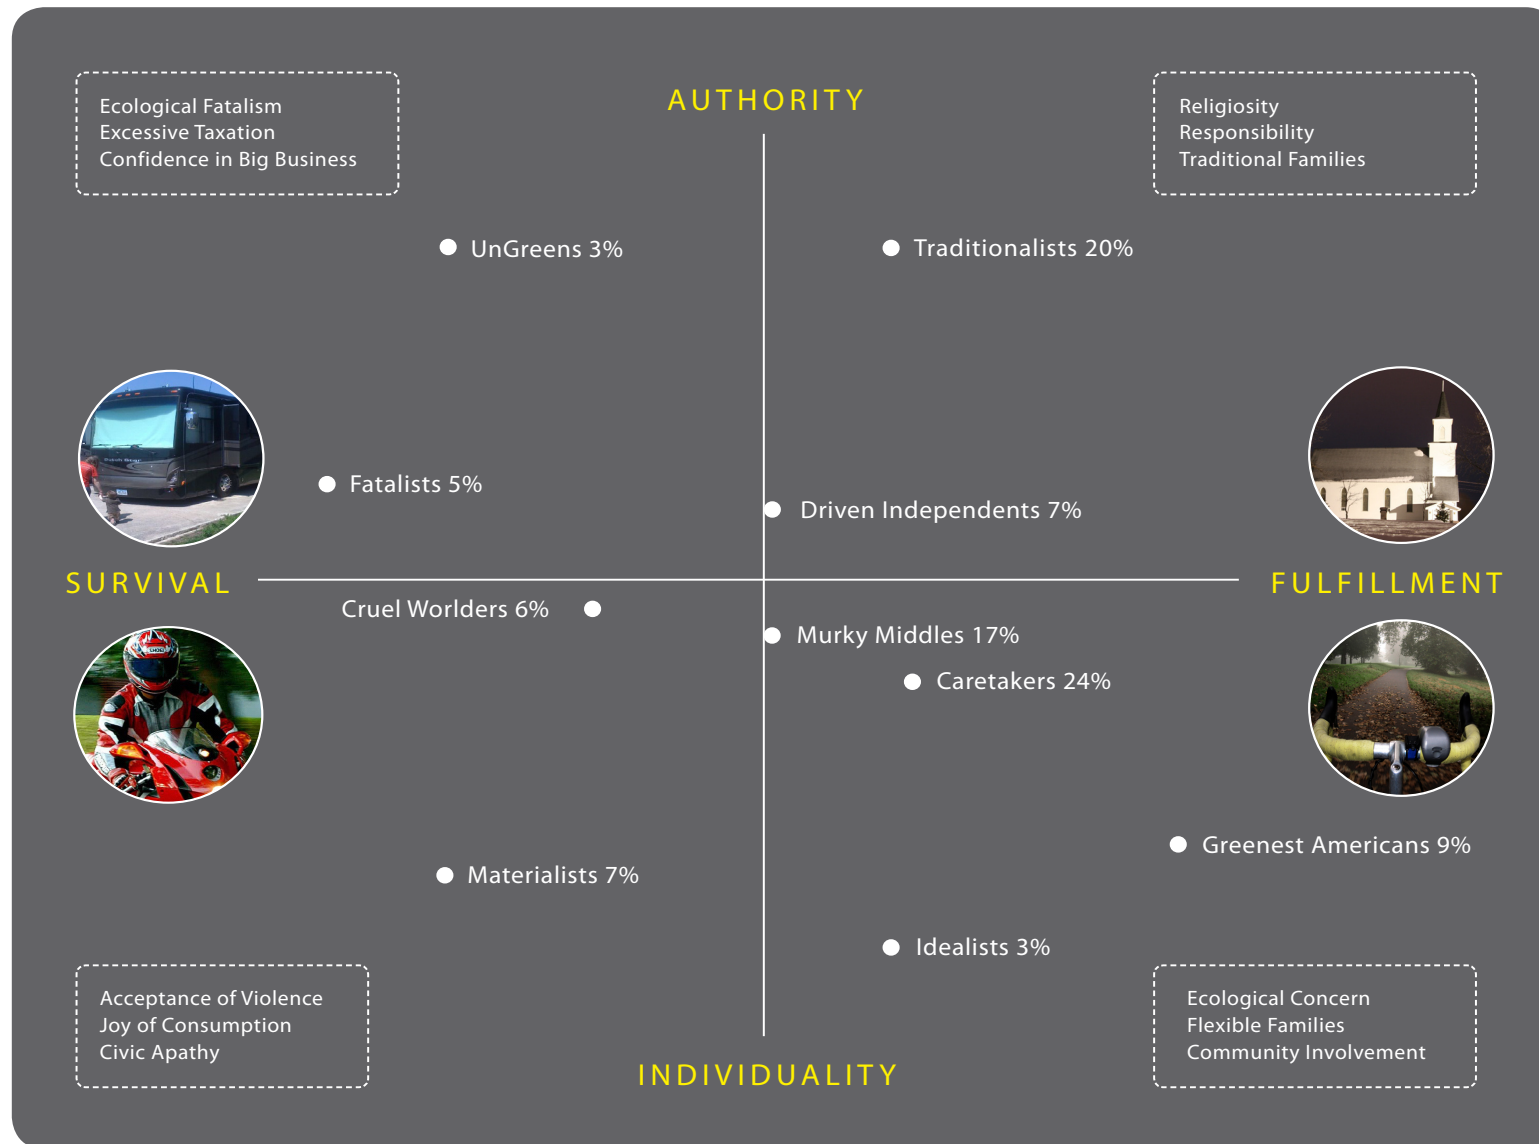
Ecological Fatalism
Excessive Taxation
Confidence in Big Business

AUTHORITY

Religiosity
Responsibility
Traditional Families

UnGreens 3%

Traditionalists 20%

Fatalists 5%

Driven Independents 7%

SURVIVAL

FULFILLMENT

Cruel Worlders 6%

Murky Middles 17%

Caretakers 24%

Greenest Americans 9%

Materialists 7%

Idealists 3%

Acceptance of Violence
Joy of Consumption
Civic Apathy

INDIVIDUALITY

Ecological Concern
Flexible Families
Community Involvement